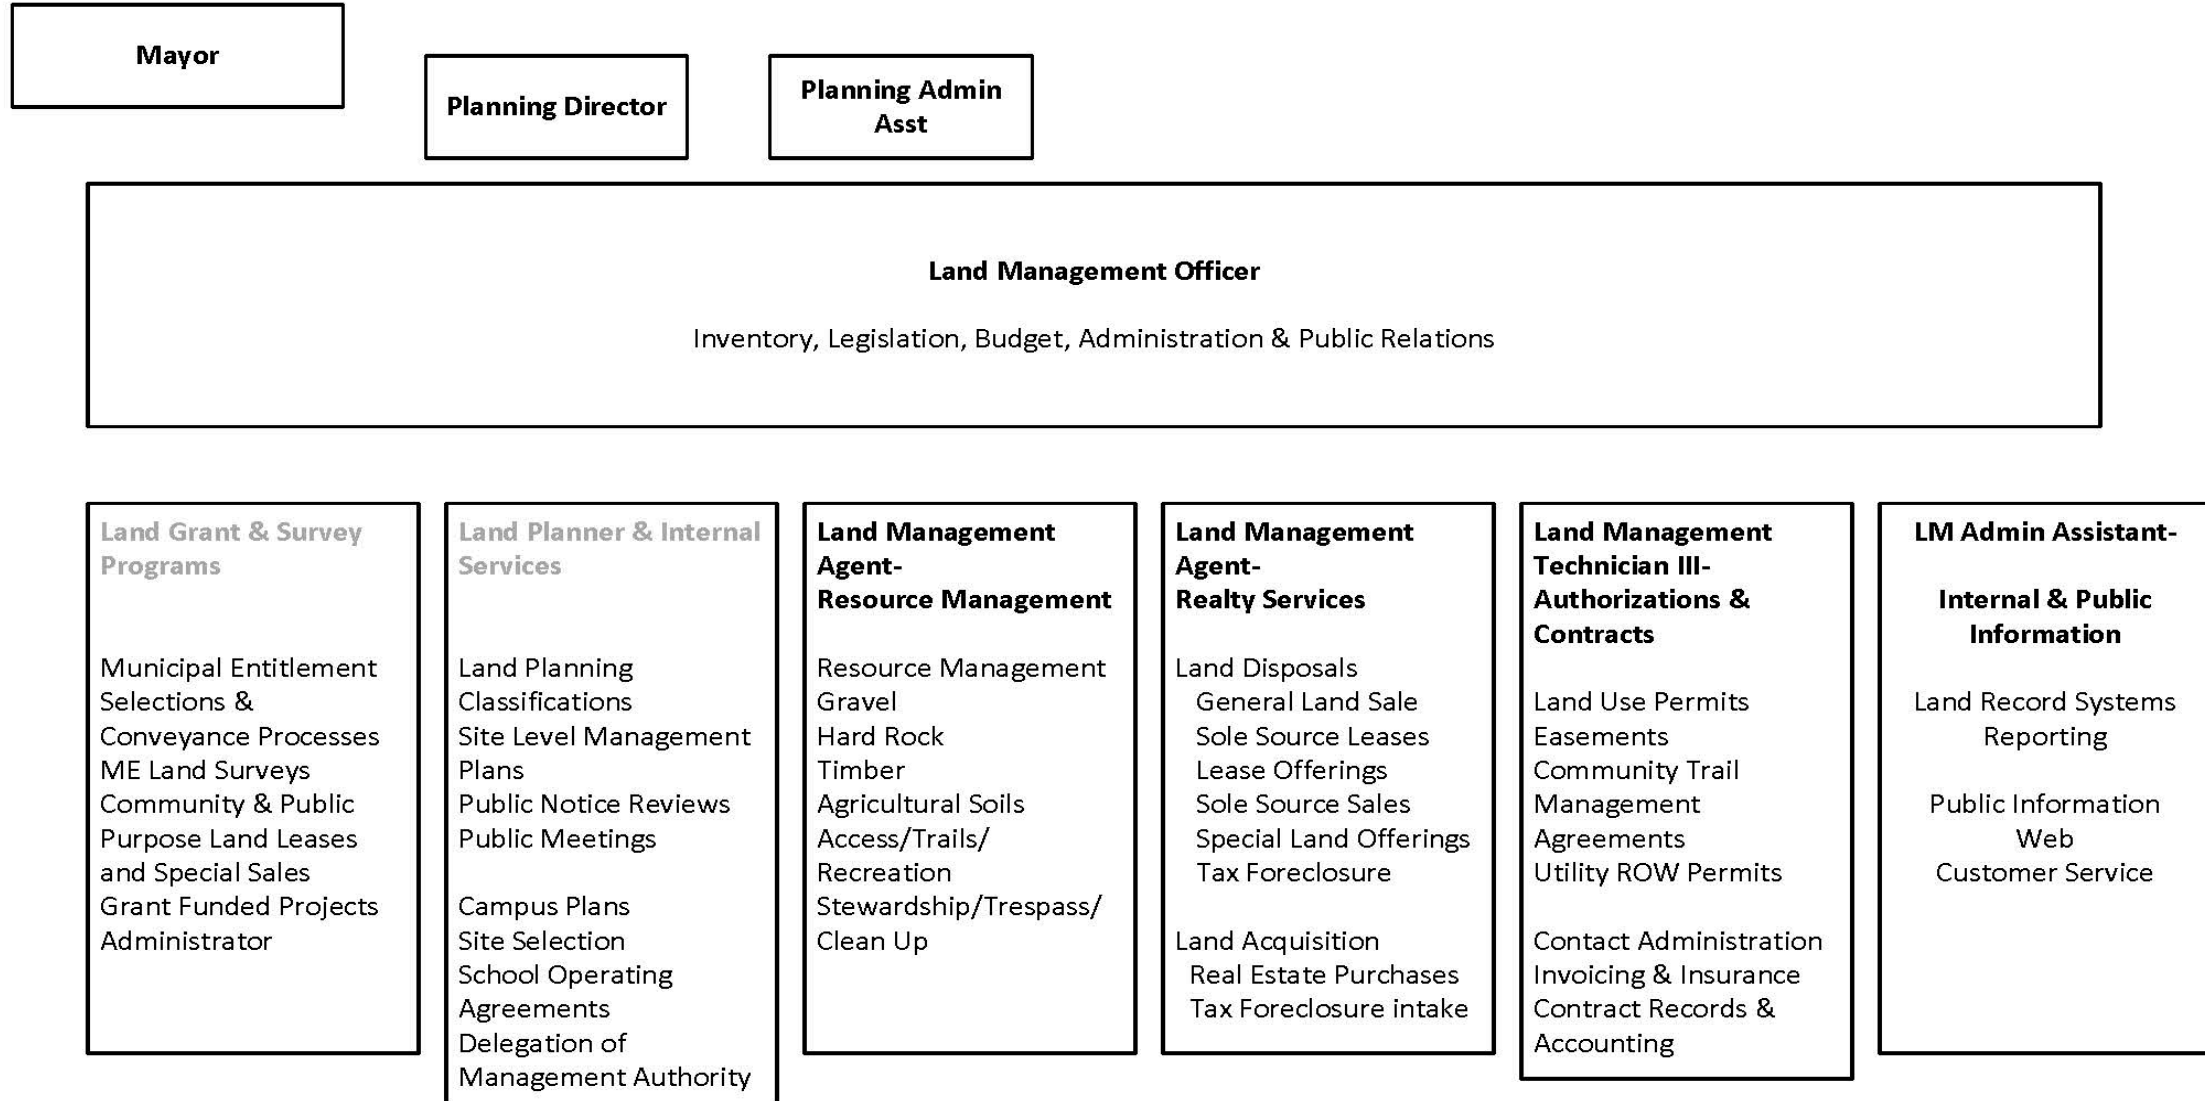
Mayor

Planning Director

Planning Admin Asst

Land Management Officer

Inventory, Legislation, Budget, Administration & Public Relations

Land Grant & Survey Programs

Municipal Entitlement Selections & Conveyance Processes
ME Land Surveys
Community & Public Purpose Land Leases and Special Sales
Grant Funded Projects Administrator

Land Planner & Internal Services

Land Planning Classifications
Site Level Management Plans
Public Notice Reviews
Public Meetings

Campus Plans
Site Selection
School Operating Agreements
Delegation of Management Authority

Land Management Agent-
Resource Management

Resource Management
Gravel
Hard Rock
Timber
Agricultural Soils
Access/Trails/ Recreation
Stewardship/Trespass/ Clean Up

Land Management Agent-
Realty Services

Land Disposals
General Land Sale
Sole Source Leases
Lease Offerings
Sole Source Sales
Special Land Offerings
Tax Foreclosure

Land Acquisition
Real Estate Purchases
Tax Foreclosure intake

Land Management Technician III-
Authorizations & Contracts

Land Use Permits
Easements
Community Trail Management Agreements
Utility ROW Permits

Contact Administration
Invoicing & Insurance
Contract Records & Accounting

LM Admin Assistant-

Internal & Public Information

Land Record Systems
Reporting

Public Information
Web
Customer Service